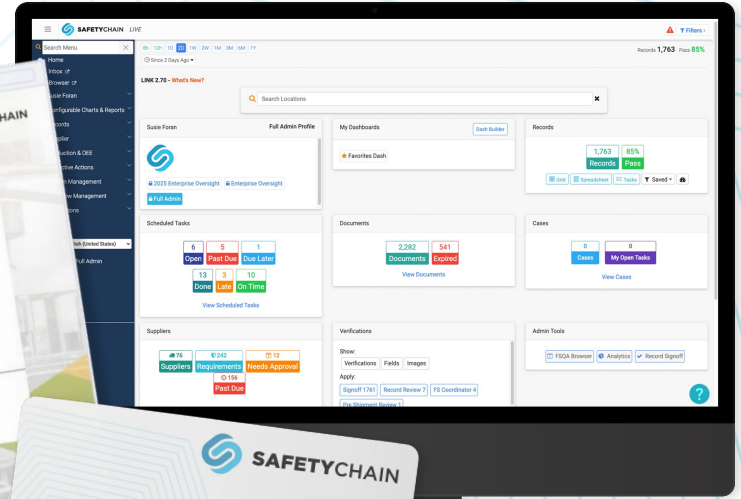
SAFETYCHAIN LIVE

Filters

Search Menu
Home
Inbox
Browser
Susie Foran
Configurable Charts & Reports
Records
Supplier
Production & OEE
Corrective Actions
Management
Management
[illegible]
English (United States)
Full Admin

6h 12h 1D 2D 1W 2W 1M 3M 6M 1Y
Since 2 Days Ago

Records 1,763 Pass 85%

LINK 2.70 - What's New?

Search Locations

Susie Foran
Full Admin Profile
2025 Enterprise Oversight
Enterprise Oversight
Full Admin

My Dashboards
Dash Builder
Favorites Dash

Records
1,763
Records
85%
Pass
Grid
Spreadsheet
Tasks
Saved

Scheduled Tasks
6 Open
5 Past Due
1 Due Later
13 Done
3 Late
10 On Time
View Scheduled Tasks

Documents
2,282 Documents
541 Expired
View Documents

Cases
0 Cases
0 My Open Tasks
View Cases

Suppliers
76 Suppliers
242 Requirements
12 Needs Approval
156 Past Due

Verifications
Show:
Verifications
Fields
Images
Apply:
Signoff 1761
Record Review 7
FS Coordinator 4
Pre Shipment Review 1

Admin Tools
FSQA Browser
Analytics
Record Signoff

CHAIN

CHAIN

SAFETYCHAIN